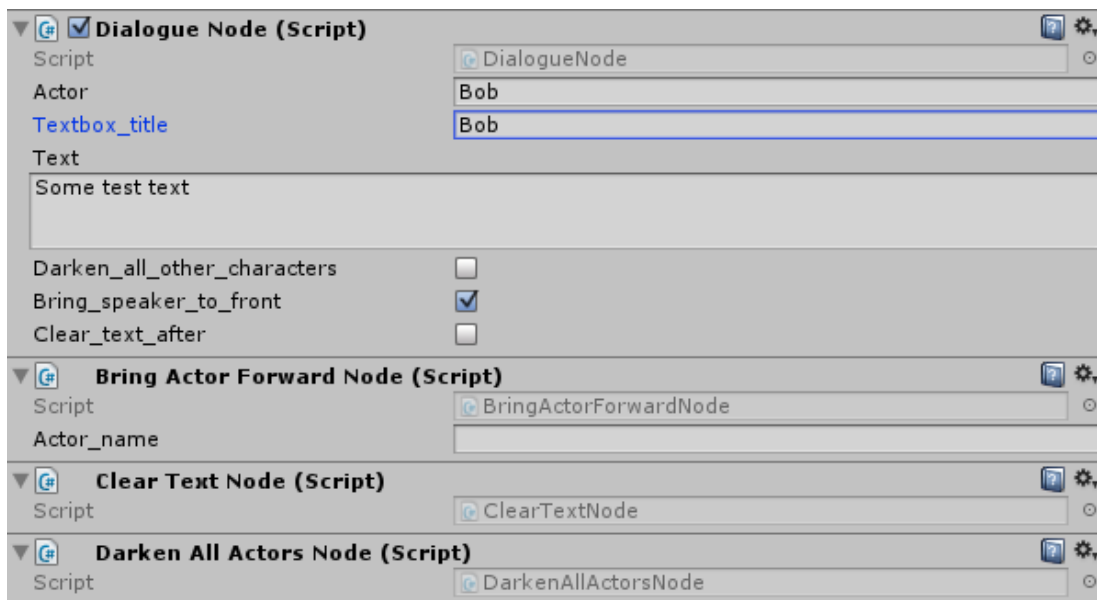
Dialogue Node (Script)
Script DialogueNode
Actor Bob
Textbox_title Bob
Text
Some test text
Darken_all_other_characters
Bring_speaker_to_front
Clear_text_after

Bring Actor Forward Node (Script)
Script BringActorForwardNode
Actor_name

Clear Text Node (Script)
Script ClearTextNode

Darken All Actors Node (Script)
Script DarkenAllActorsNode